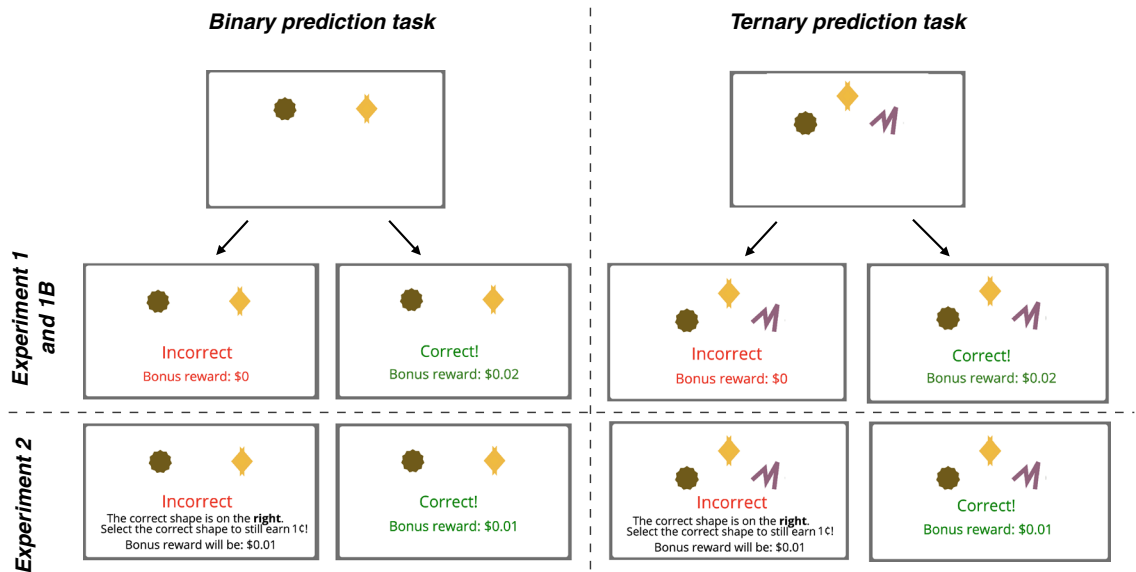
Binary prediction task

Ternary prediction task

Experiment 1 and 1B

Incorrect
Bonus reward: $0

Correct!
Bonus reward: $0.02

Incorrect
Bonus reward: $0

Correct!
Bonus reward: $0.02

Experiment 2

Incorrect
The correct shape is on the **right**.
Select the correct shape to still earn 1¢!
Bonus reward will be: $0.01

Correct!
Bonus reward: $0.01

Incorrect
The correct shape is on the **right**.
Select the correct shape to still earn 1¢!
Bonus reward will be: $0.01

Correct!
Bonus reward: $0.01